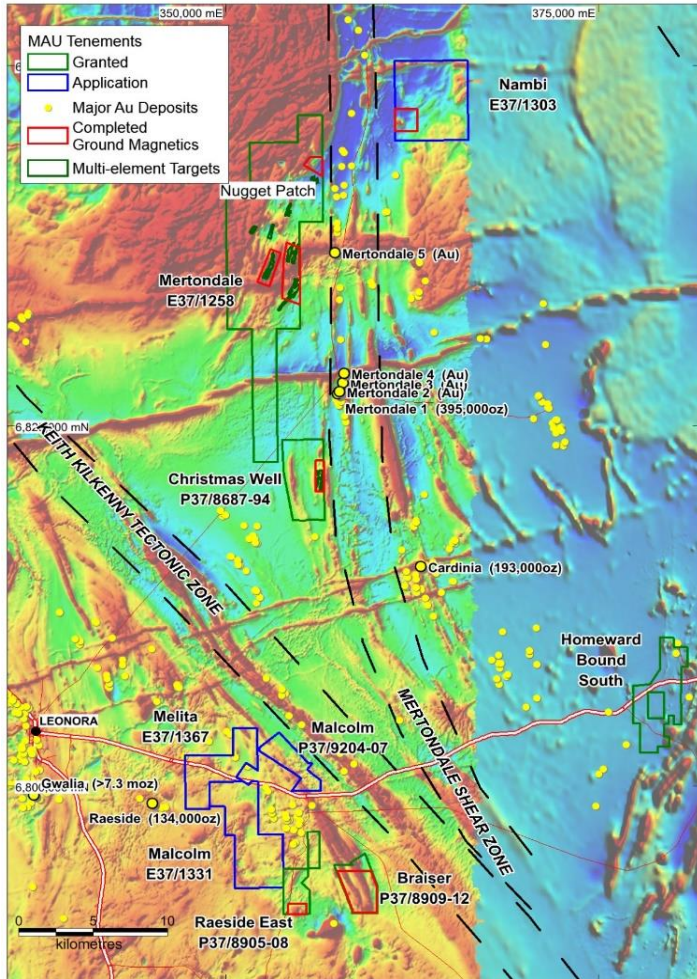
350,000 mE
375,000 mE

MAU Tenements
Granted
Application
Major Au Deposits
Completed Ground Magnetics
Multi-element Targets

Nambi
E37/1303

Nugget Patch

Mertondale 5 (Au)

Mertondale
E37/1258

Mertondale 4 (Au)
Mertondale 3 (Au)
Mertondale 2 (Au)
Mertondale 1 (395,000oz)

6,82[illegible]00 mN

KEITH KILKENNY TECTONIC ZONE

Christmas Well
P37/8687-94

Cardinia (193,000oz)

Homeward Bound South

MERTONDALE SHEAR ZONE

LEONORA

Melita
E37/1367

Malcolm
P37/9204-07

6,800,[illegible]
Gwalia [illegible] (>7.3 moz)

Raeside (134,000oz)

Malcolm
E37/1331

Braiser
P37/8909-12

Raeside East
P37/8905-08

0 5 10
kilometres